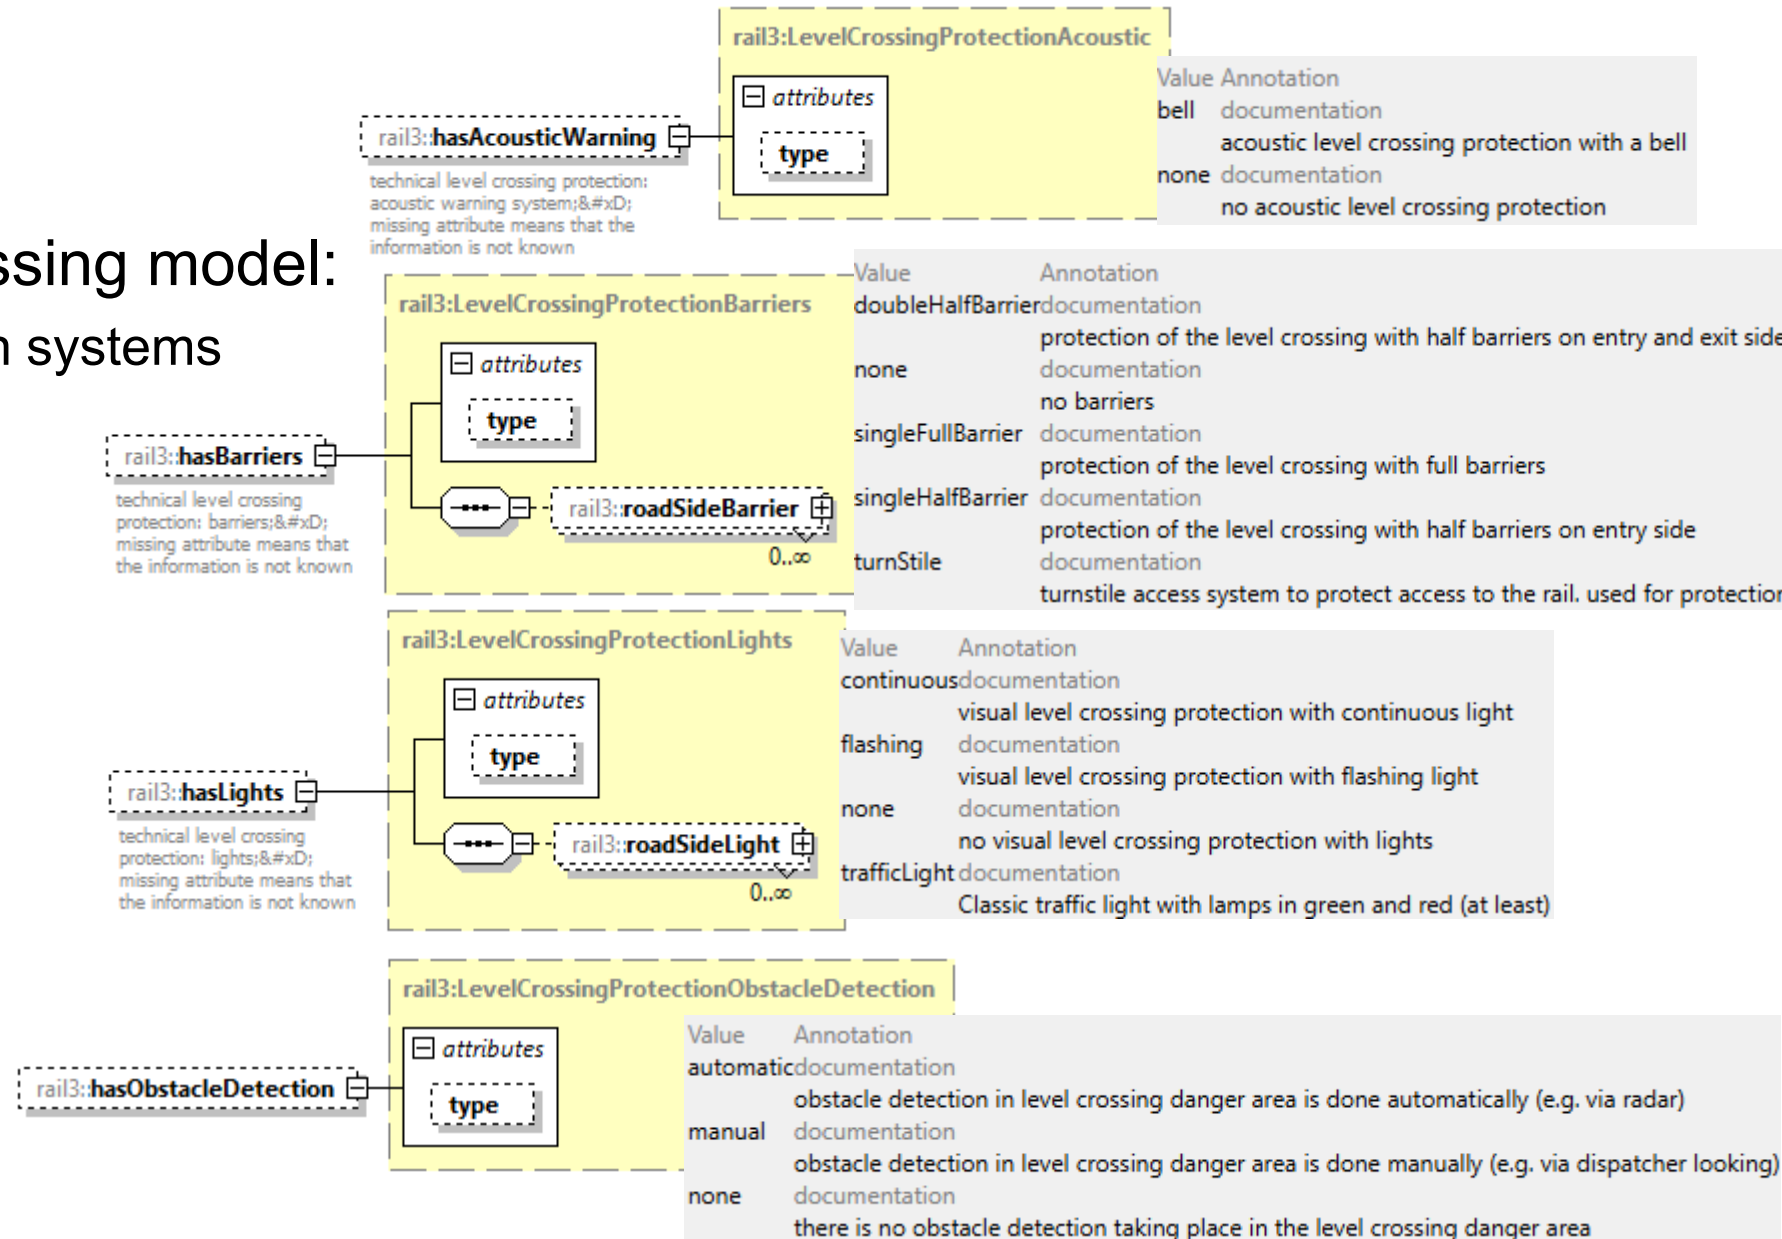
ssing model:
n systems

rail3:LevelCrossingProtectionAcoustic
attributes
type
rail3:hasAcousticWarning
technical level crossing protection: acoustic warning system;&#xD; missing attribute means that the information is not known

| Value | Annotation |
|---|---|
| bell | documentation |
| | acoustic level crossing protection with a bell |
| none | documentation |
| | no acoustic level crossing protection |

rail3:LevelCrossingProtectionBarriers
attributes
type
rail3:hasBarriers
technical level crossing protection: barriers;&#xD; missing attribute means that the information is not known
rail3:roadSideBarrier
0..∞

| Value | Annotation |
|---|---|
| doubleHalfBarrier | documentation |
| | protection of the level crossing with half barriers on entry and exit side |
| none | documentation |
| | no barriers |
| singleFullBarrier | documentation |
| | protection of the level crossing with full barriers |
| singleHalfBarrier | documentation |
| | protection of the level crossing with half barriers on entry side |
| turnStile | documentation |
| | turnstile access system to protect access to the rail. used for protectior |

rail3:LevelCrossingProtectionLights
attributes
type
rail3:hasLights
technical level crossing protection: lights;&#xD; missing attribute means that the information is not known
rail3:roadSideLight
0..∞

| Value | Annotation |
|---|---|
| continuous | documentation |
| | visual level crossing protection with continuous light |
| flashing | documentation |
| | visual level crossing protection with flashing light |
| none | documentation |
| | no visual level crossing protection with lights |
| trafficLight | documentation |
| | Classic traffic light with lamps in green and red (at least) |

rail3:LevelCrossingProtectionObstacleDetection
attributes
type
rail3:hasObstacleDetection

| Value | Annotation |
|---|---|
| automatic | documentation |
| | obstacle detection in level crossing danger area is done automatically (e.g. via radar) |
| manual | documentation |
| | obstacle detection in level crossing danger area is done manually (e.g. via dispatcher looking) |
| none | documentation |
| | there is no obstacle detection taking place in the level crossing danger area |